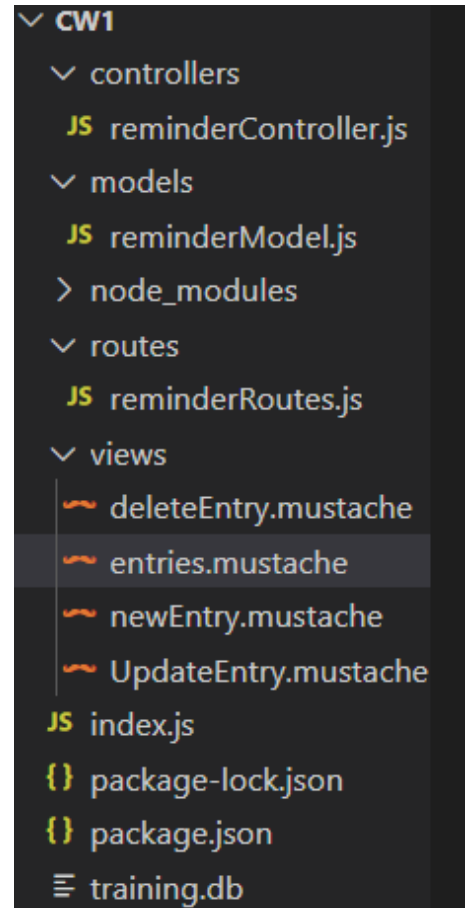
CW1
controllers
JS reminderController.js
models
JS reminderModel.js
node_modules
routes
JS reminderRoutes.js
views
deleteEntry.mustache
entries.mustache
newEntry.mustache
UpdateEntry.mustache
JS index.js
{} package-lock.json
{} package.json
training.db